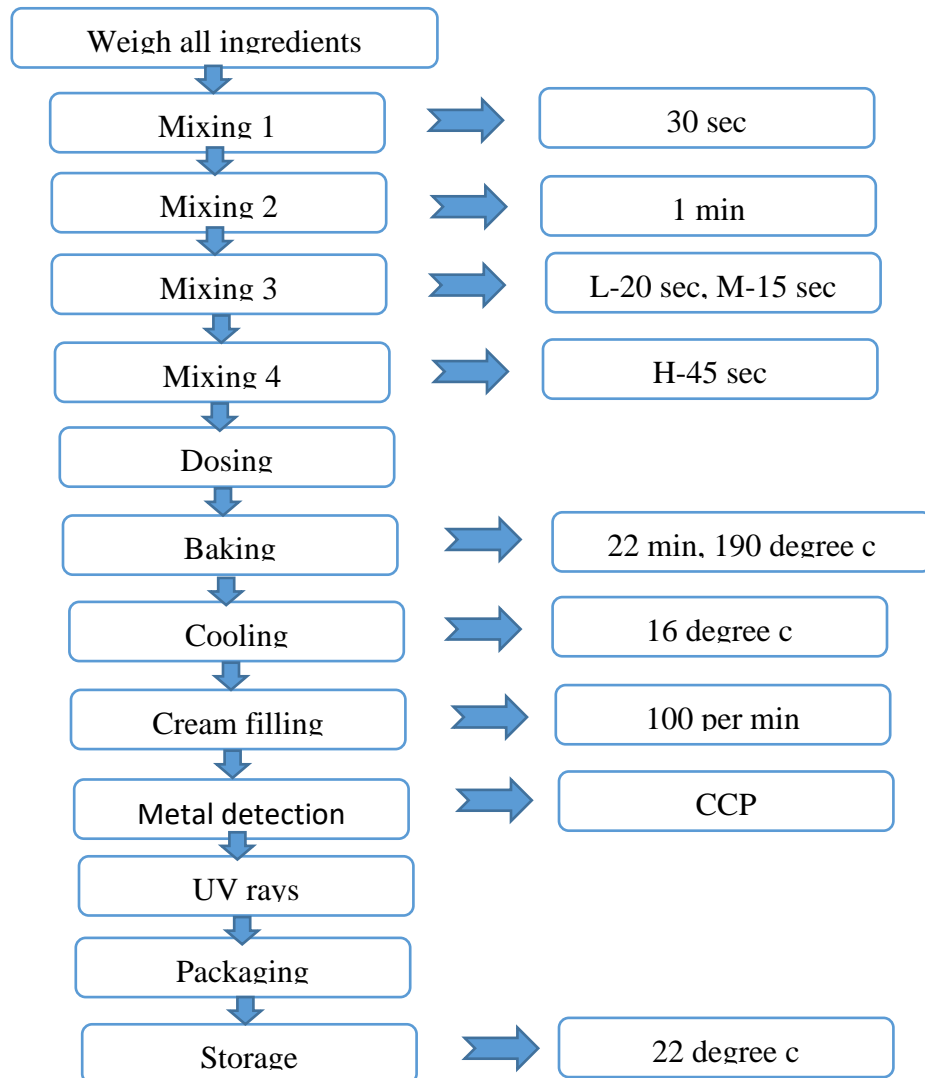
Weigh all ingredients

Mixing 1

30 sec

Mixing 2

1 min

Mixing 3

L-20 sec, M-15 sec

Mixing 4

H-45 sec

Dosing

Baking

22 min, 190 degree c

Cooling

16 degree c

Cream filling

100 per min

Metal detection

CCP

UV rays

Packaging

Storage

22 degree c